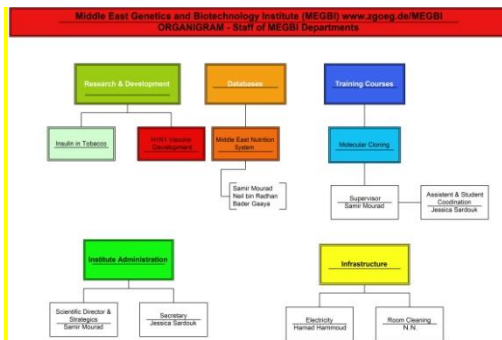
Middle East Genetics and Biotechnology Institute (MEGBI) www.zgoeg.de/MEGBI
ORGANIGRAM - Staff of MEGBI Departments

Research & Development

Insulin in Tobacco

H1N1 Vaccine Development

Databases

Middle East Nutrition System

Samir Mourad
Neil bin Radhan
Bader Gaaya

Training Courses

Molecular Cloning

Supervisor
Samir Mourad

Assistent & Student Coodination
Jessica Sardouk

Institute Administration

Scientific Director & Strategics
Samir Mourad

Secretary
Jessica Sardouk

Infrastructure

Electricity
Hamad Hammoud

Room Cleaning
N.N.